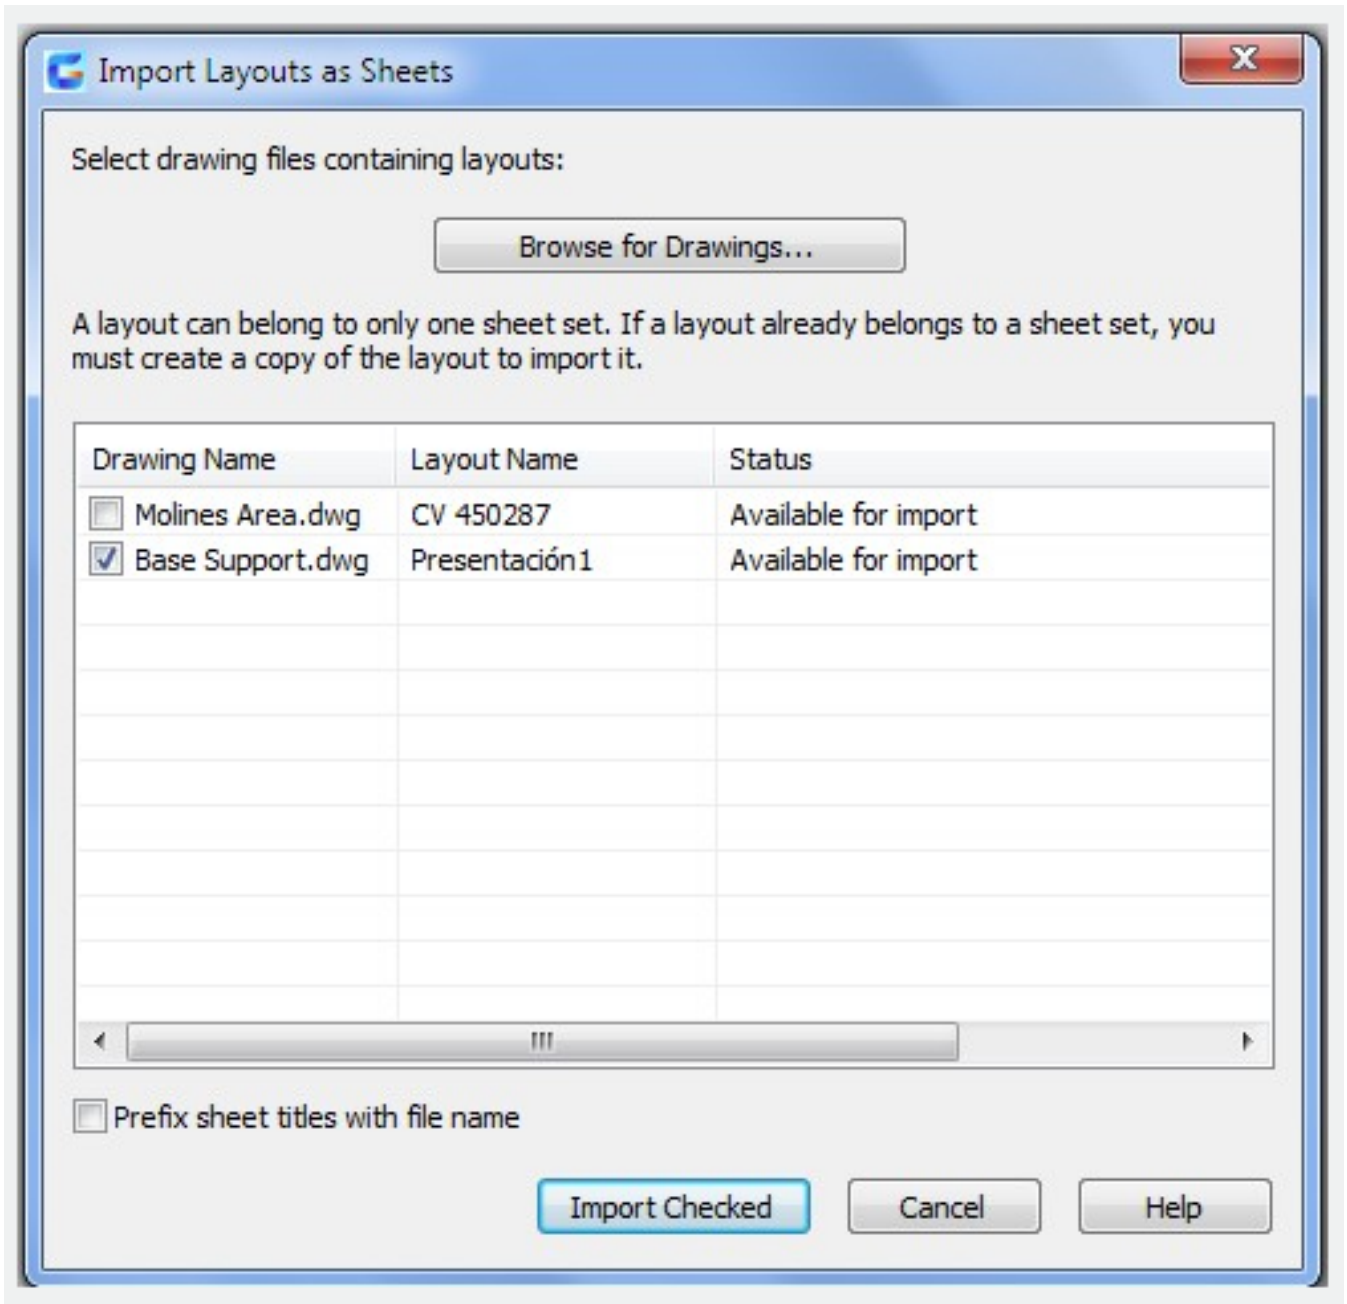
Import Layouts as Sheets

Select drawing files containing layouts:

Browse for Drawings...

A layout can belong to only one sheet set. If a layout already belongs to a sheet set, you must create a copy of the layout to import it.

| Drawing Name | Layout Name | Status |
|---|---|---|
| Molines Area.dwg | CV 450287 | Available for import |
| Base Support.dwg | Presentación1 | Available for import |

Prefix sheet titles with file name

Import Checked

Cancel

Help